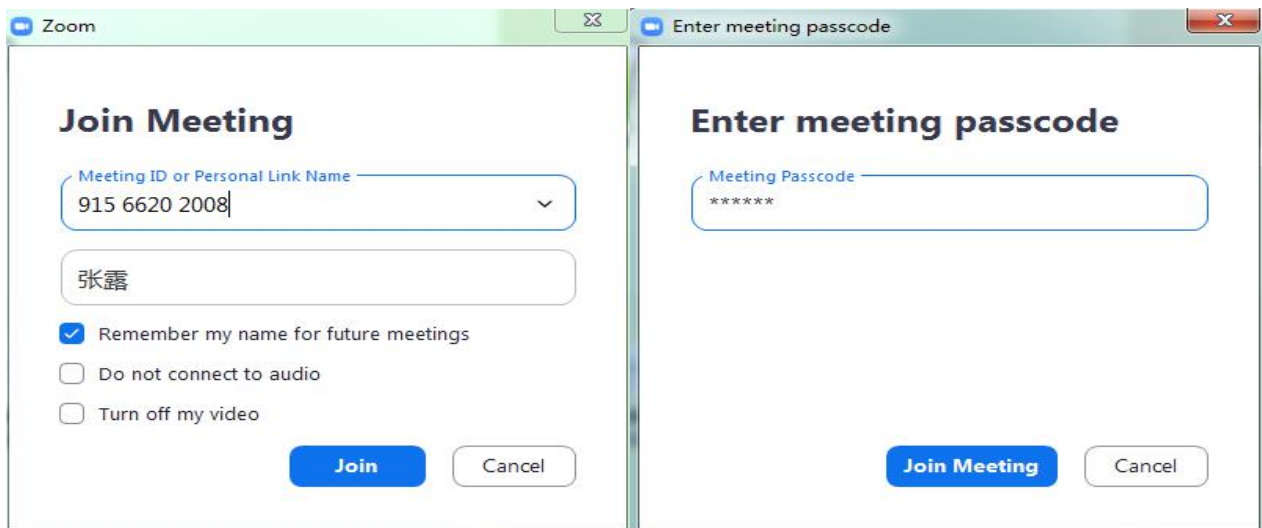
Zoom

Join Meeting

Meeting ID or Personal Link Name
915 6620 2008

张露

Remember my name for future meetings

Do not connect to audio

Turn off my video

Join

Cancel

Enter meeting passcode

Enter meeting passcode

Meeting Passcode
******

Join Meeting

Cancel